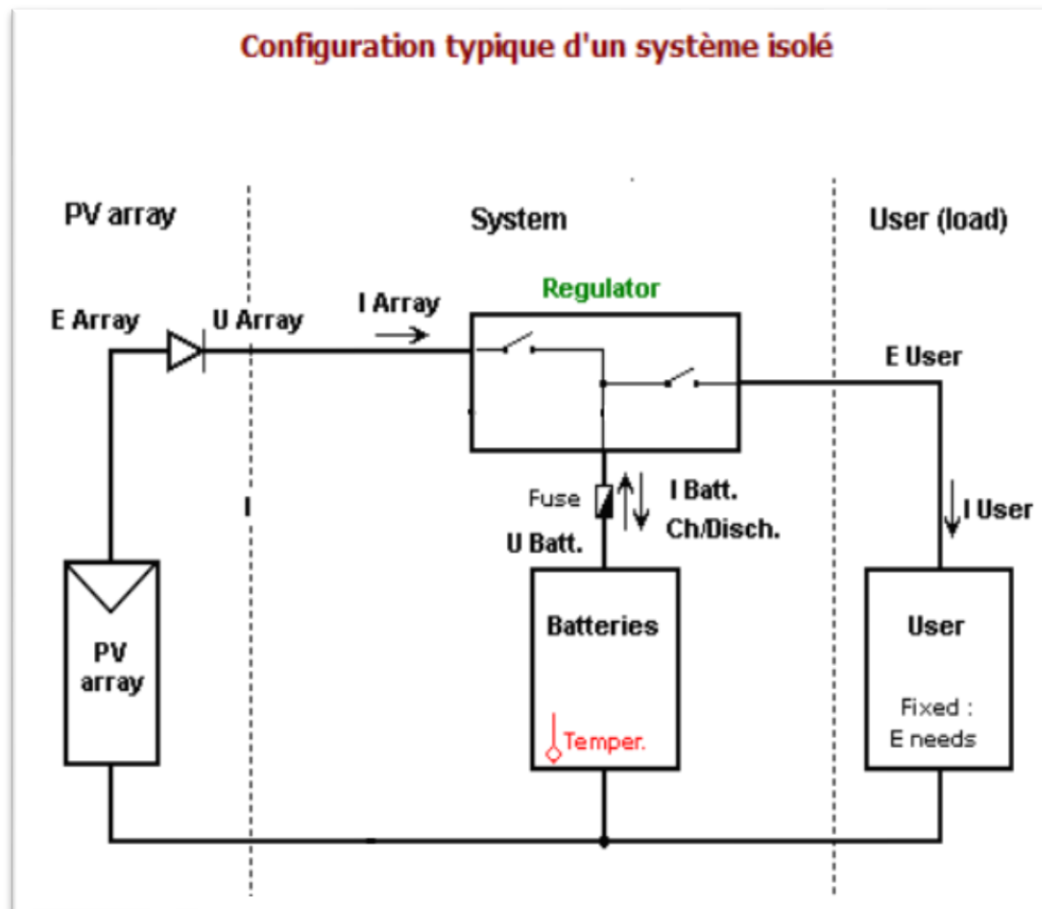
Configuration typique d'un système isolé

PV array

System

User (load)

E Array

U Array

I Array

Regulator

E User

Fuse

I Batt.

Ch/Disch.

U Batt.

I User

PV array

Batteries

Temper.

User

Fixed :
E needs